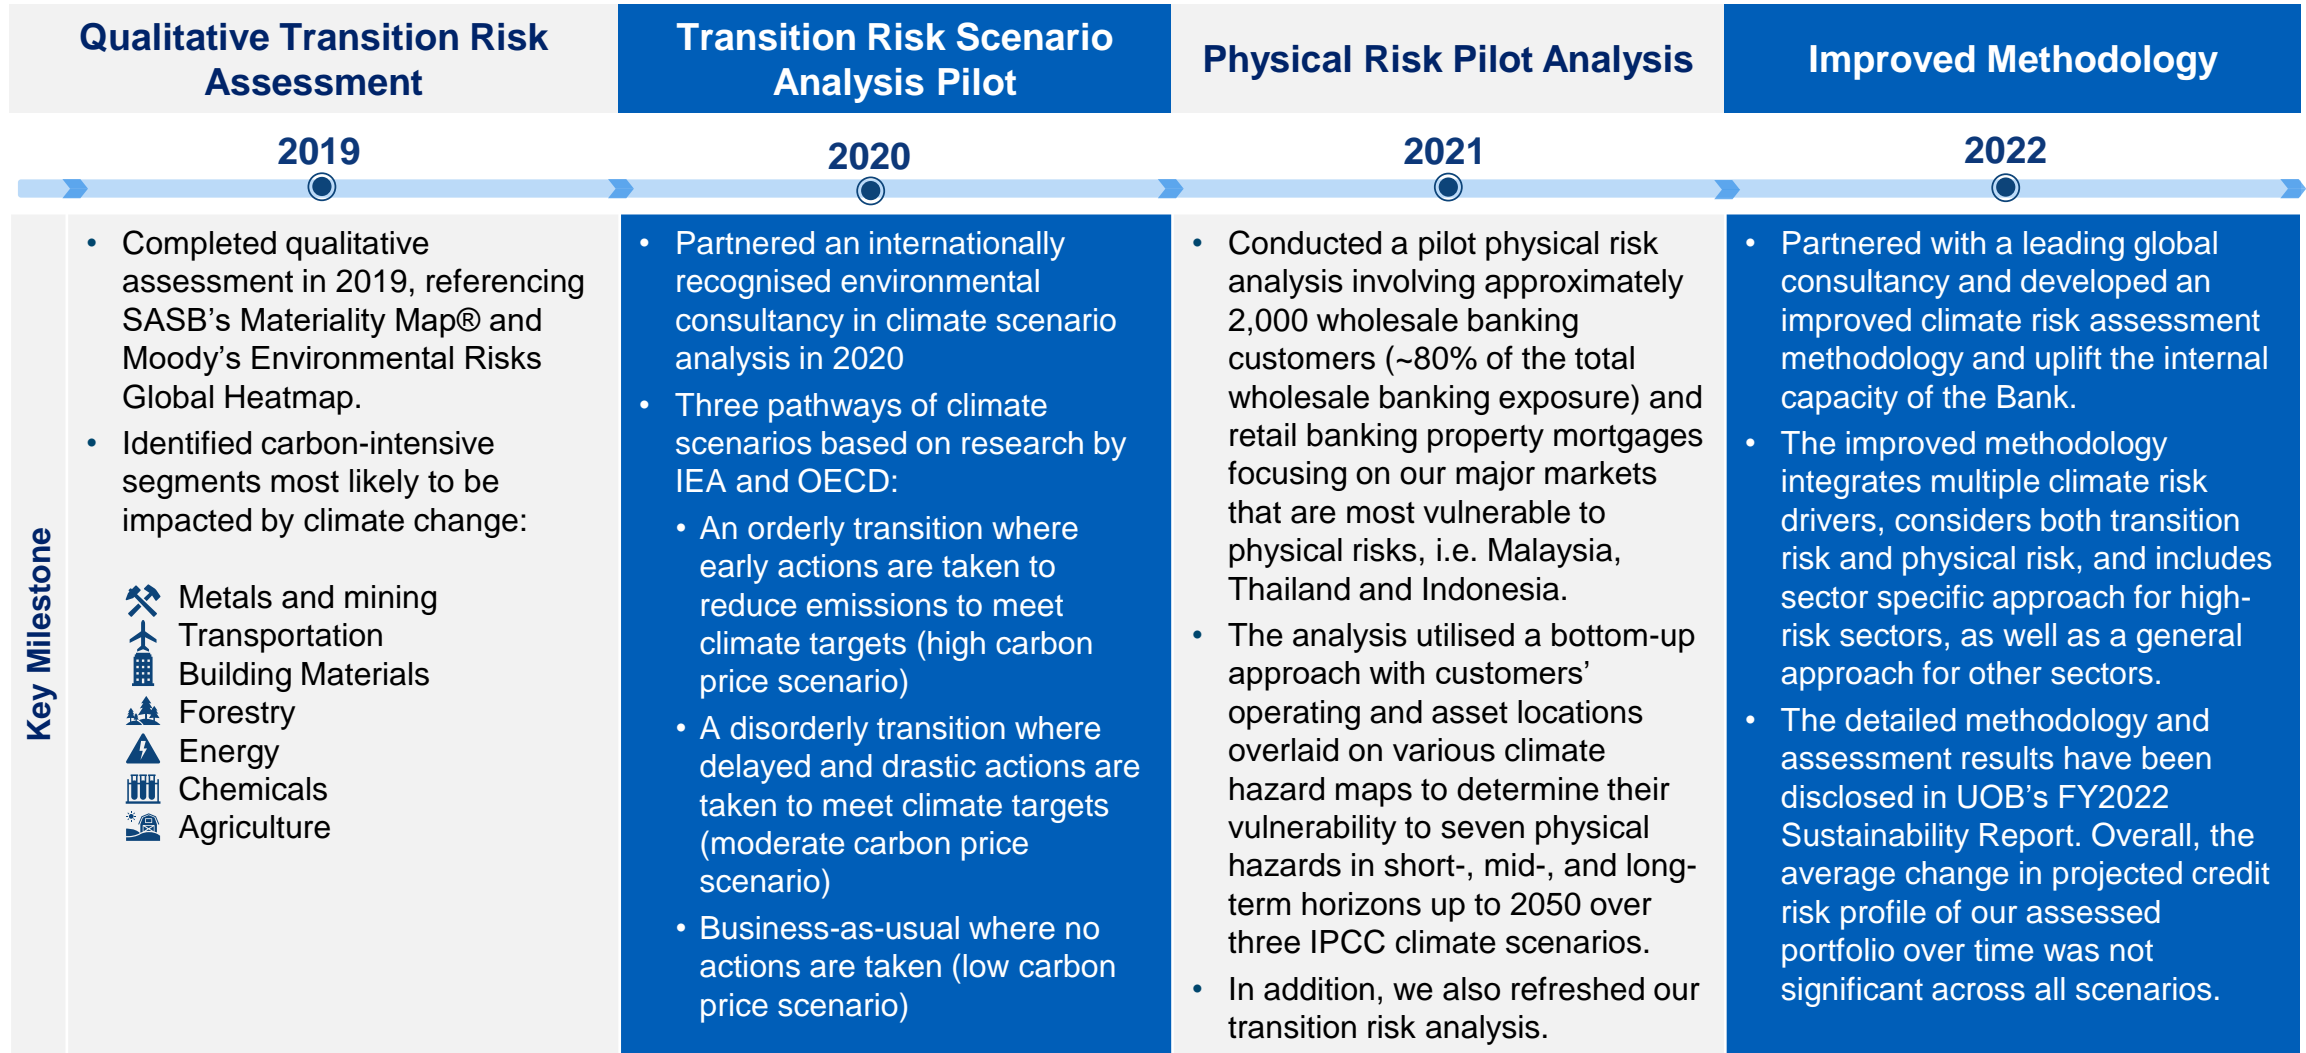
Qualitative Transition Risk Assessment

Transition Risk Scenario Analysis Pilot

Physical Risk Pilot Analysis

Improved Methodology

2019

2020

2021

2022

Key Milestone

• Completed qualitative assessment in 2019, referencing SASB's Materiality Map® and Moody's Environmental Risks Global Heatmap.
• Identified carbon-intensive segments most likely to be impacted by climate change:

Metals and mining
Transportation
Building Materials
Forestry
Energy
Chemicals
Agriculture

• Partnered an internationally recognised environmental consultancy in climate scenario analysis in 2020
• Three pathways of climate scenarios based on research by IEA and OECD:
• An orderly transition where early actions are taken to reduce emissions to meet climate targets (high carbon price scenario)
• A disorderly transition where delayed and drastic actions are taken to meet climate targets (moderate carbon price scenario)
• Business-as-usual where no actions are taken (low carbon price scenario)

• Conducted a pilot physical risk analysis involving approximately 2,000 wholesale banking customers (~80% of the total wholesale banking exposure) and retail banking property mortgages focusing on our major markets that are most vulnerable to physical risks, i.e. Malaysia, Thailand and Indonesia.
• The analysis utilised a bottom-up approach with customers' operating and asset locations overlaid on various climate hazard maps to determine their vulnerability to seven physical hazards in short-, mid-, and long-term horizons up to 2050 over three IPCC climate scenarios.
• In addition, we also refreshed our transition risk analysis.

• Partnered with a leading global consultancy and developed an improved climate risk assessment methodology and uplift the internal capacity of the Bank.
• The improved methodology integrates multiple climate risk drivers, considers both transition risk and physical risk, and includes sector specific approach for high-risk sectors, as well as a general approach for other sectors.
• The detailed methodology and assessment results have been disclosed in UOB's FY2022 Sustainability Report. Overall, the average change in projected credit risk profile of our assessed portfolio over time was not significant across all scenarios.